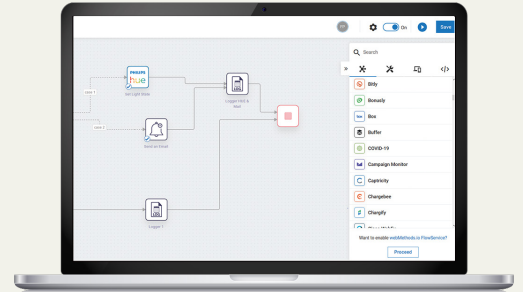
On

Save

Search

»

</>

PHILIPS hue

Set Light State

Case 1

Case 2

Send an Email

Logger CSV & Text

Logger 1

Bitly

Bonusly

Box

Buffer

COVID-19

Campaign Monitor

Capriciry

Chargebee

Clarify

Want to enable webMethods.io FlowService?

Proceed